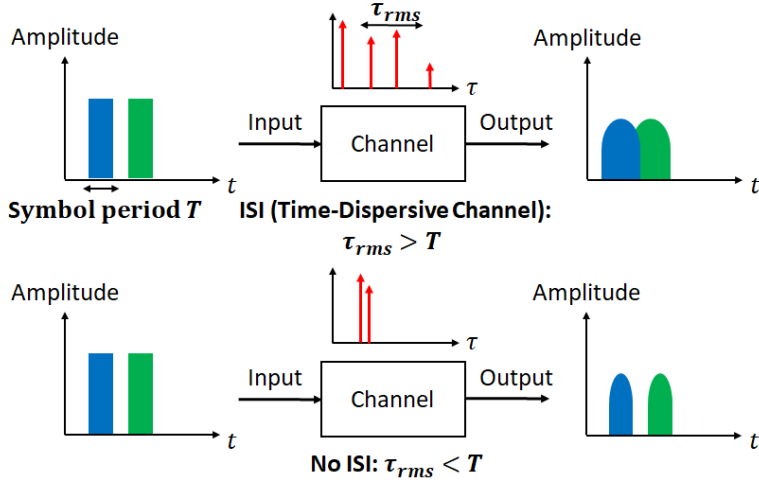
Amplitude

$\tau_{rms}$

$\tau$

Amplitude

Input

Channel

Output

$t$

$t$

Symbol period $T$

ISI (Time-Dispersive Channel): $\tau_{rms} > T$

Amplitude

$\tau$

Amplitude

Input

Channel

Output

$t$

$t$

No ISI: $\tau_{rms} < T$